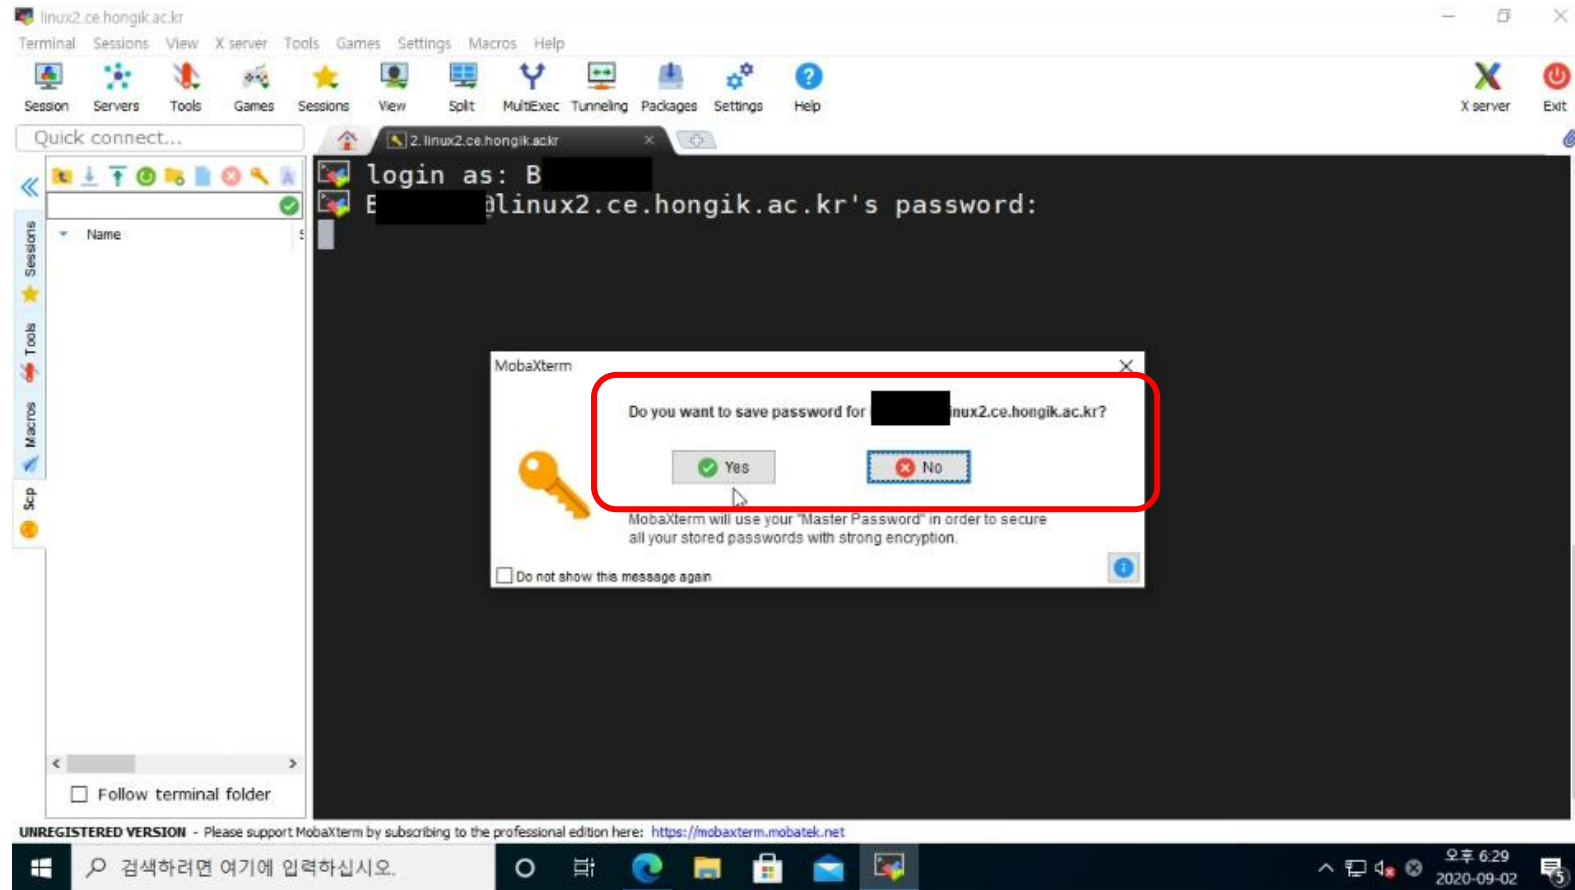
linux2.ce.hongik.ac.kr

Terminal Sessions View X server Tools Games Settings Macros Help

Session Servers Tools Games Sessions View Split MultiExec Tunneling Packages Settings Help X server Exit

Quick connect...

2. linux2.ce.hongik.ac.kr

Name

Sessions Tools Macros Sftp

login as: B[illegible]
B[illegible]@linux2.ce.hongik.ac.kr's password:

MobaXterm

Do you want to save password for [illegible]inux2.ce.hongik.ac.kr?

Yes No

MobaXterm will use your "Master Password" in order to secure all your stored passwords with strong encryption.

Do not show this message again

Follow terminal folder

UNREGISTERED VERSION - Please support MobaXterm by subscribing to the professional edition here: https://mobaxterm.mobatek.net

검색하려면 여기에 입력하십시오.

오후 6:29
2020-09-02
5